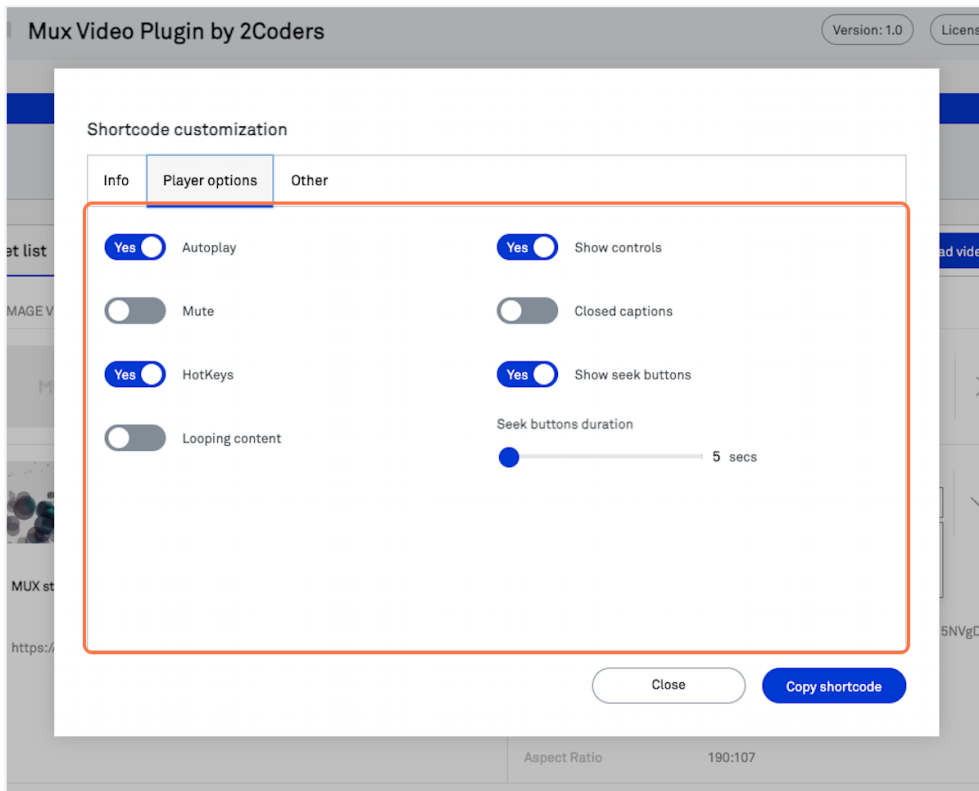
Mux Video Plugin by 2Coders

Version: 1.0

Licens

et list

ad vide

IMAGE V

MUX st

https:/

5NVgD

Shortcode customization

Info

Player options

Other

Yes Autoplay

Mute

Yes HotKeys

Looping content

Yes Show controls

Closed captions

Yes Show seek buttons

Seek buttons duration

5 secs

Close

Copy shortcode

Aspect Ratio 190:107